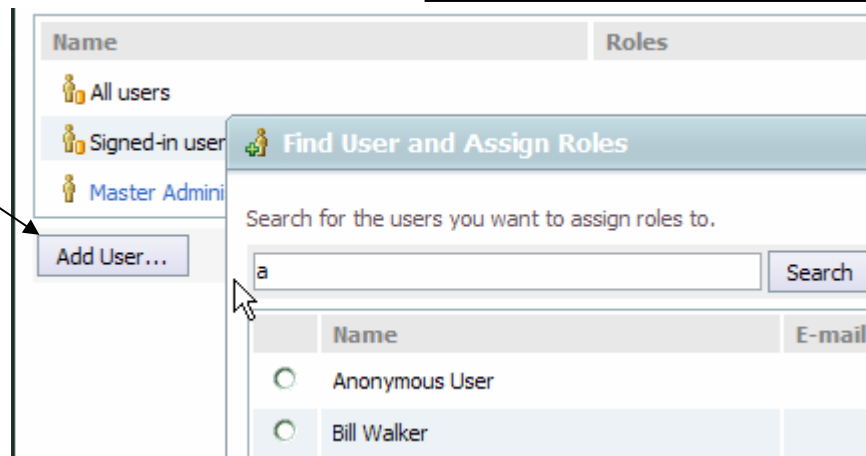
| Name | Roles |
|---|---|
| All users | |
| Signed-in user | |
| Master Admini | |

Add User...

Find User and Assign Roles

Search for the users you want to assign roles to.

a

Search

| | Name | E-mail |
|---|---|---|
| ○ | Anonymous User | |
| ○ | Bill Walker | |